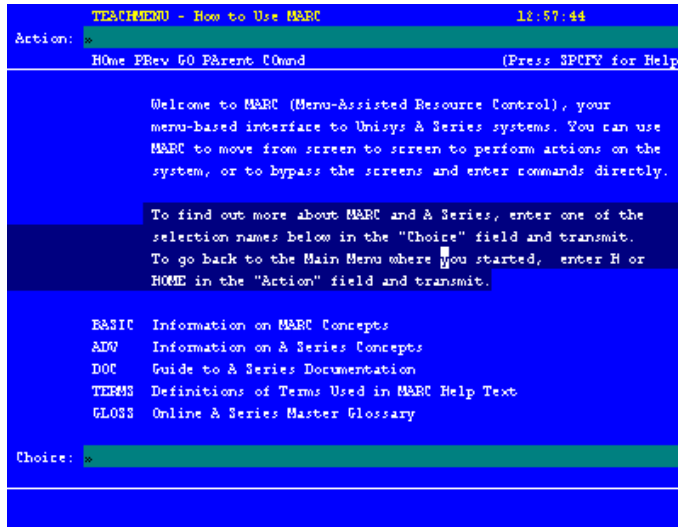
TEACHMENU - How to Use MARC 12:57:44

Action: »

HOme PRev GO PArent COmnd (Press SPCFY for Help

Welcome to MARC (Menu-Assisted Resource Control), your menu-based interface to Unisys A Series systems. You can use MARC to move from screen to screen to perform actions on the system, or to bypass the screens and enter commands directly.

To find out more about MARC and A Series, enter one of the selection names below in the "Choice" field and transmit. To go back to the Main Menu where you started, enter H or HOME in the "Action" field and transmit.

BASIC Information on MARC Concepts
ADV Information on A Series Concepts
DOC Guide to A Series Documentation
TERMS Definitions of Terms Used in MARC Help Text
GLOSS Online A Series Master Glossary

Choice: »